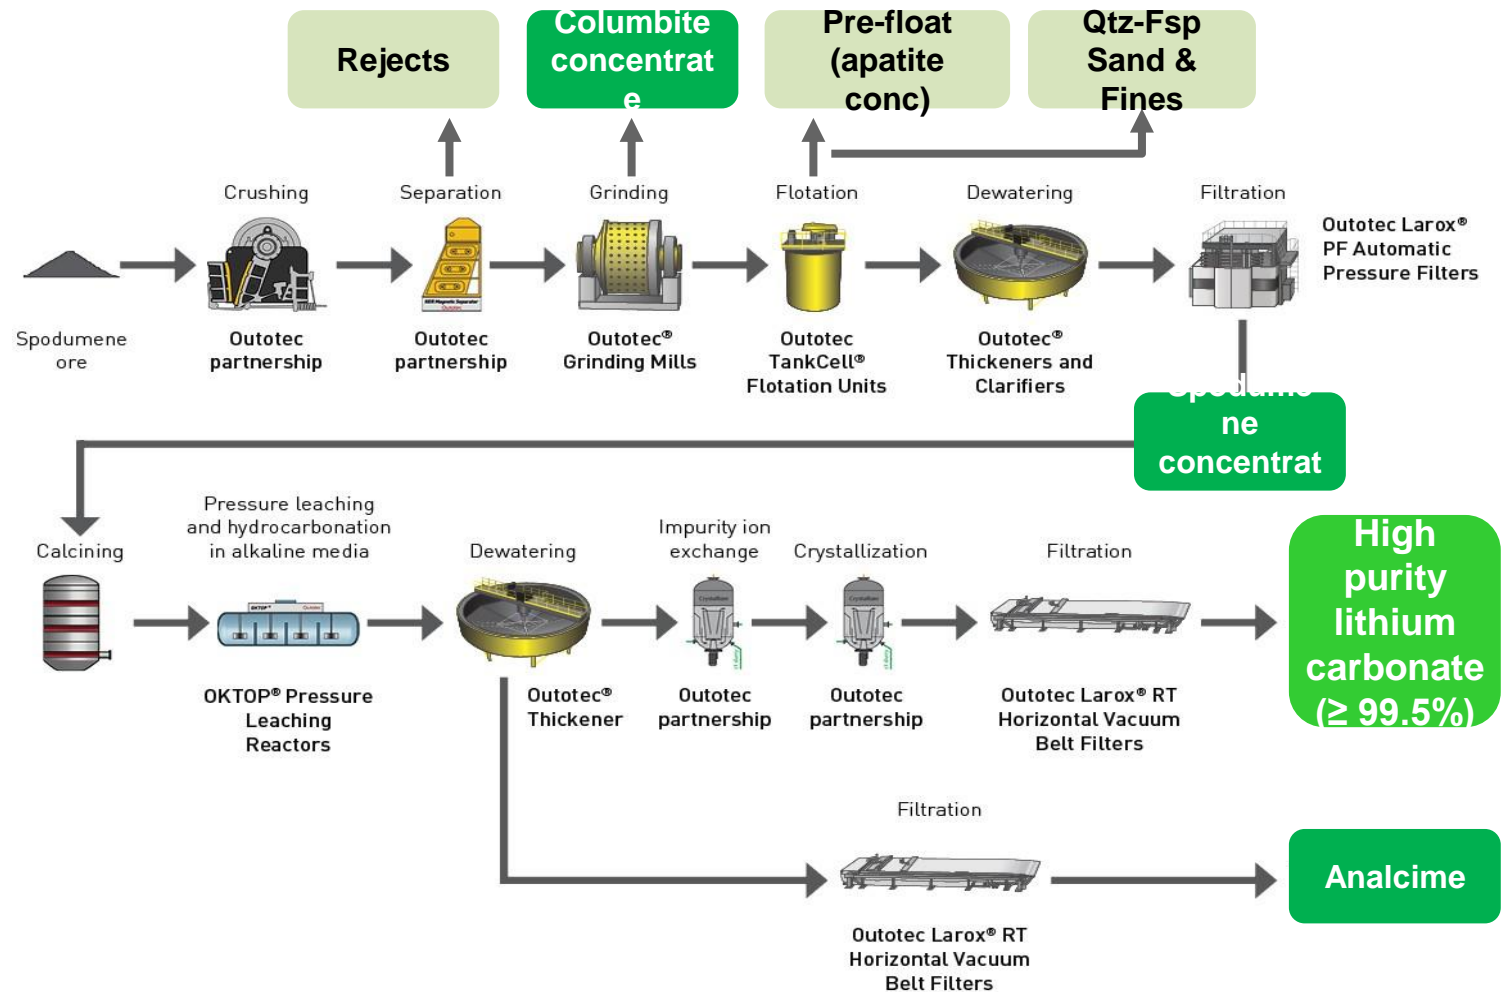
Rejects

Columbite concentrat e

Pre-float (apatite conc)

Qtz-Fsp Sand & Fines

Crushing

Separation

Grinding

Flotation

Dewatering

Filtration

Outotec Larox® PF Automatic Pressure Filters

Spodumene ore

Outotec partnership

Outotec partnership

Outotec® Grinding Mills

Outotec TankCell® Flotation Units

Outotec® Thickeners and Clarifiers

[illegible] ne concentrat

Calcining

Pressure leaching and hydrocarbonation in alkaline media

Dewatering

Impurity ion exchange

Crystallization

Filtration

High purity lithium carbonate (≥ 99.5%)

OKTOP® Pressure Leaching Reactors

Outotec® Thickener

Outotec partnership

Outotec partnership

Outotec Larox® RT Horizontal Vacuum Belt Filters

Filtration

Analcime

Outotec Larox® RT Horizontal Vacuum Belt Filters